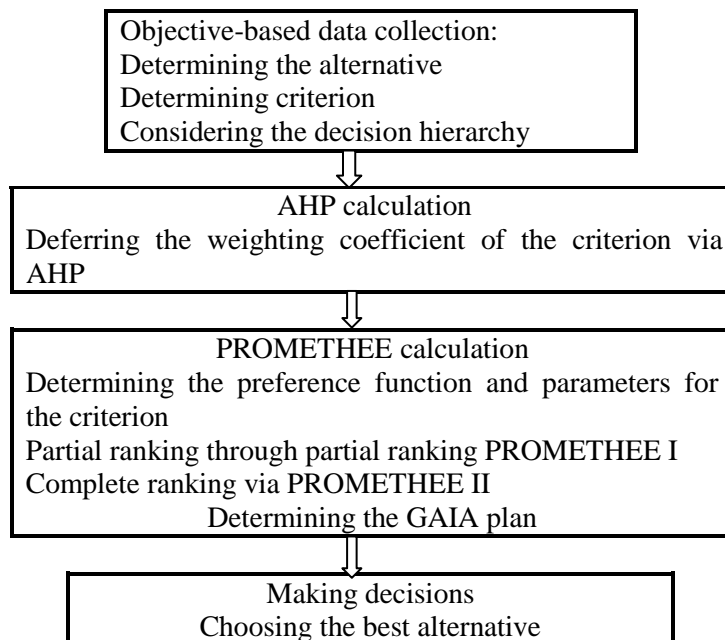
Objective-based data collection:
Determining the alternative
Determining criterion
Considering the decision hierarchy

AHP calculation
Deferring the weighting coefficient of the criterion via AHP

PROMETHEE calculation
Determining the preference function and parameters for the criterion
Partial ranking through partial ranking PROMETHEE I
Complete ranking via PROMETHEE II
Determining the GAIA plan

Making decisions
Choosing the best alternative